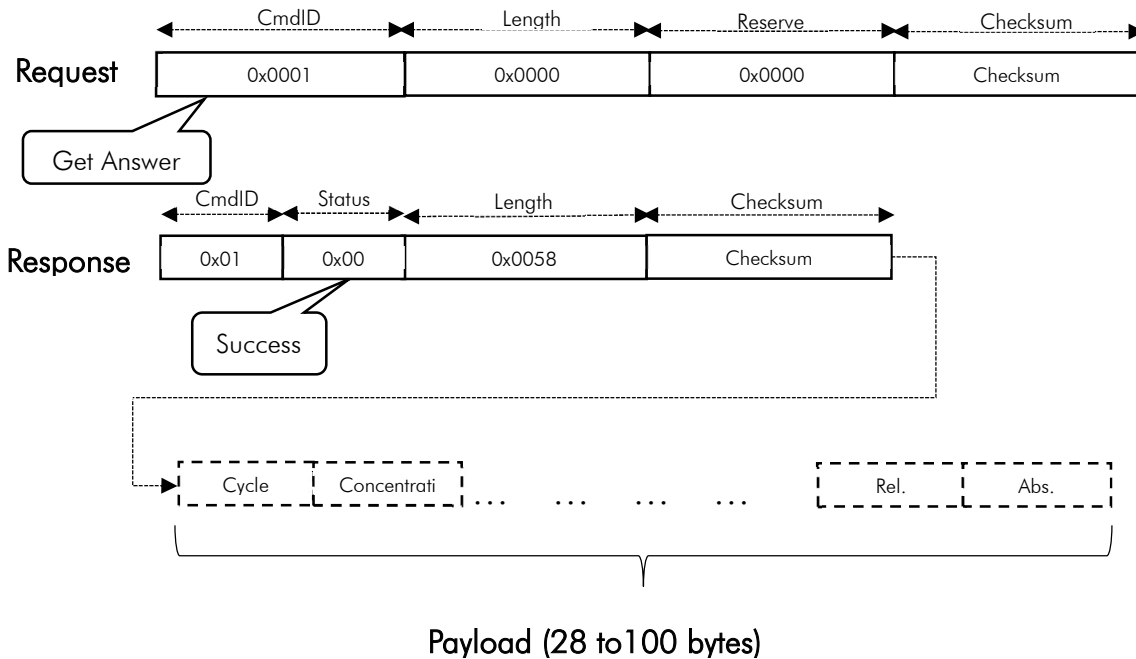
CmdID Length Reserve Checksum

Request

| 0x0001 | 0x0000 | 0x0000 | Checksum |
|---|---|---|---|

Get Answer

CmdID Status Length Checksum

Response

| 0x01 | 0x00 | 0x0058 | Checksum |
|---|---|---|---|

Success

Cycle Concentrati ... ... ... ... Rel. Abs.

Payload (28 to100 bytes)